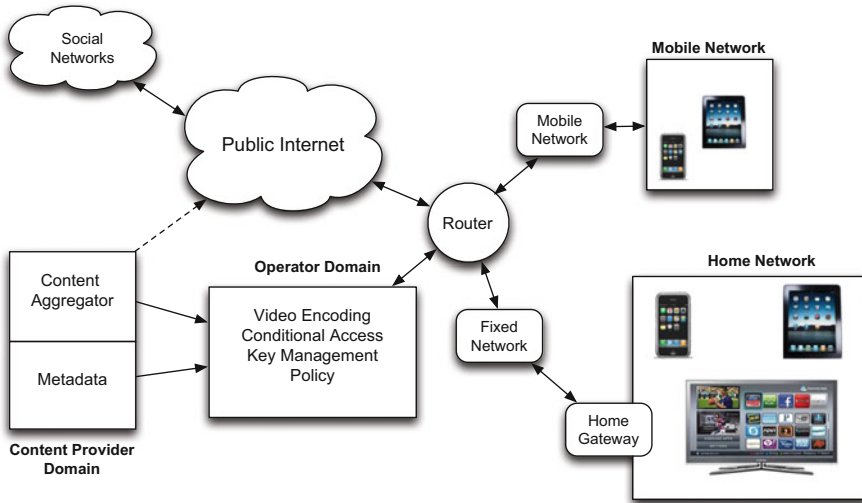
Social Networks

Public Internet

Mobile Network

Mobile Network

Router

Operator Domain

Content Aggregator

Metadata

Video Encoding
Conditional Access
Key Management
Policy

Fixed Network

Home Network

Home Gateway

Content Provider Domain